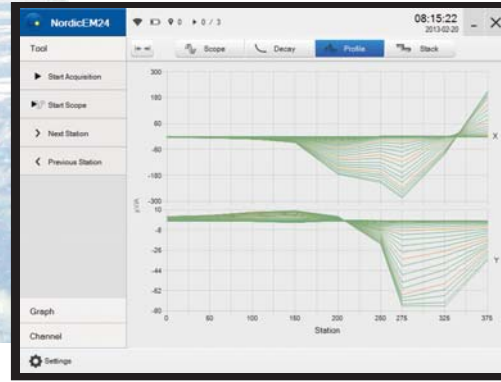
NordicEM24

0 / 3

08:15:22
2013-02-20

Tool

Scope

Decay

Profile

Stack

Start Acquisition

Start Scope

Next Station

Previous Station

Graph

Channel

Settings

300
180
60
-60
-180
-300

X

10
-8
-26
-44
-62
-80

Y

0
50
100
150
200
250
275
325
375

Station